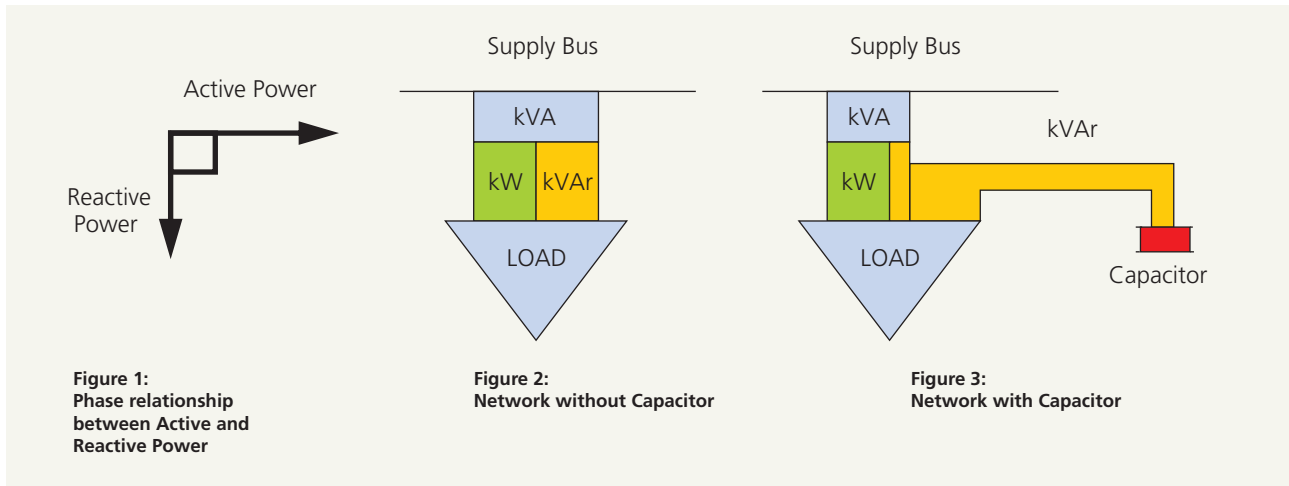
Active Power

Reactive Power

Figure 1:
Phase relationship between Active and Reactive Power

Supply Bus

kVA

kW

kVAr

LOAD

Figure 2:
Network without Capacitor

Supply Bus

kVA

kVAr

kW

LOAD

Capacitor

Figure 3:
Network with Capacitor